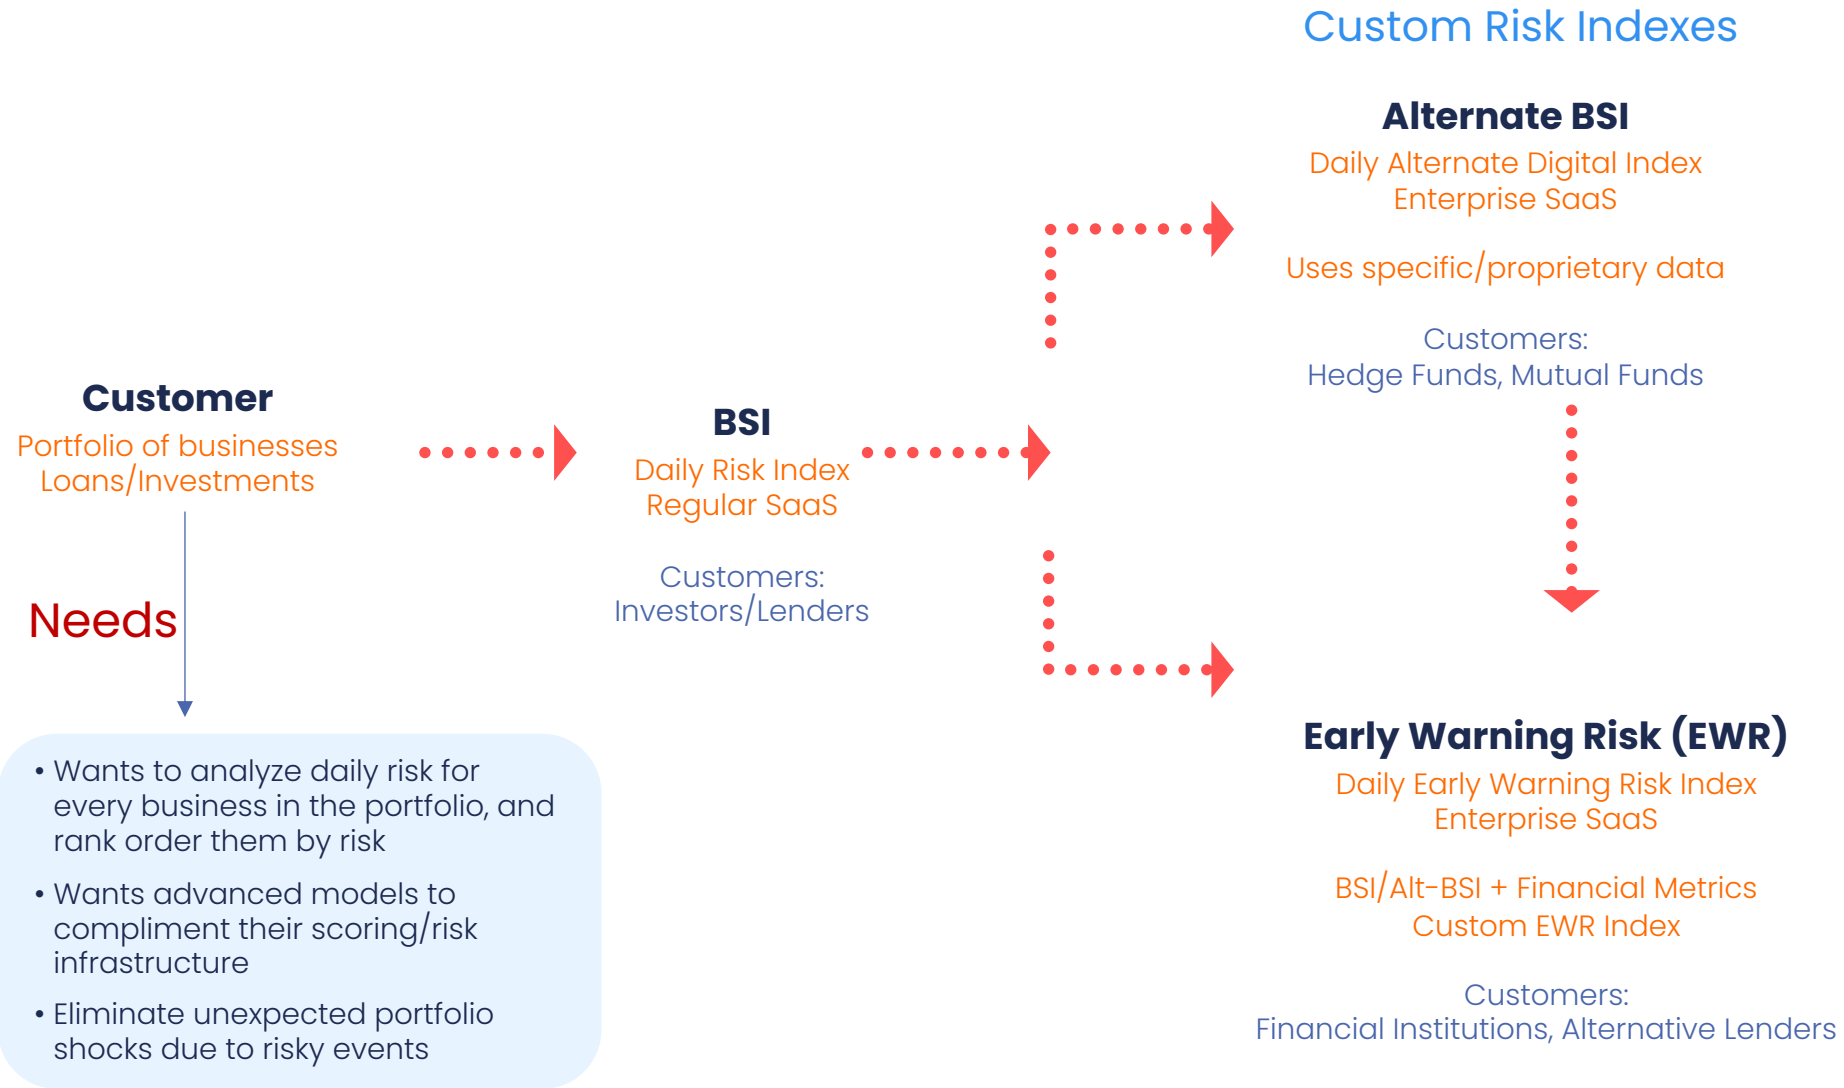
Custom Risk Indexes

Alternate BSI
Daily Alternate Digital Index
Enterprise SaaS

Uses specific/proprietary data

Customers:
Hedge Funds, Mutual Funds

Customer
Portfolio of businesses
Loans/Investments

Needs

BSI
Daily Risk Index
Regular SaaS

Customers:
Investors/Lenders

• Wants to analyze daily risk for every business in the portfolio, and rank order them by risk
• Wants advanced models to compliment their scoring/risk infrastructure
• Eliminate unexpected portfolio shocks due to risky events

Early Warning Risk (EWR)
Daily Early Warning Risk Index
Enterprise SaaS

BSI/Alt-BSI + Financial Metrics
Custom EWR Index

Customers:
Financial Institutions, Alternative Lenders